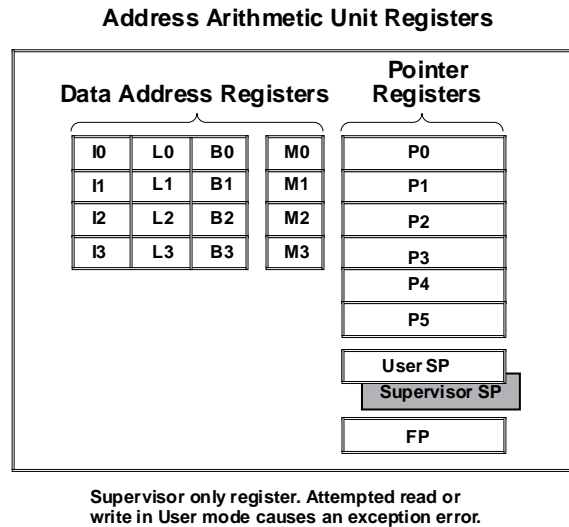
Address Arithmetic Unit Registers

Data Address Registers

Pointer Registers

| I0 | L0 | B0 | M0 |
|---|---|---|---|
| I1 | L1 | B1 | M1 |
| I2 | L2 | B2 | M2 |
| I3 | L3 | B3 | M3 |

P0
P1
P2
P3
P4
P5

User SP
Supervisor SP

FP

Supervisor only register. Attempted read or write in User mode causes an exception error.